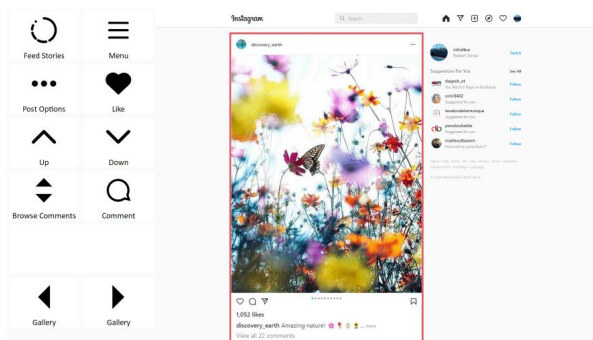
Feed Stories

Menu

Post Options

Like

Up

Down

Browse Comments

Comment

Gallery

Gallery

Instagram

Search

discovery_earth

1,052 likes

discovery_earth Amazing nature! ... more

View all 22 comments

Switch

Suggestions For You

See All

Follow

Follow

Follow

Follow

Follow